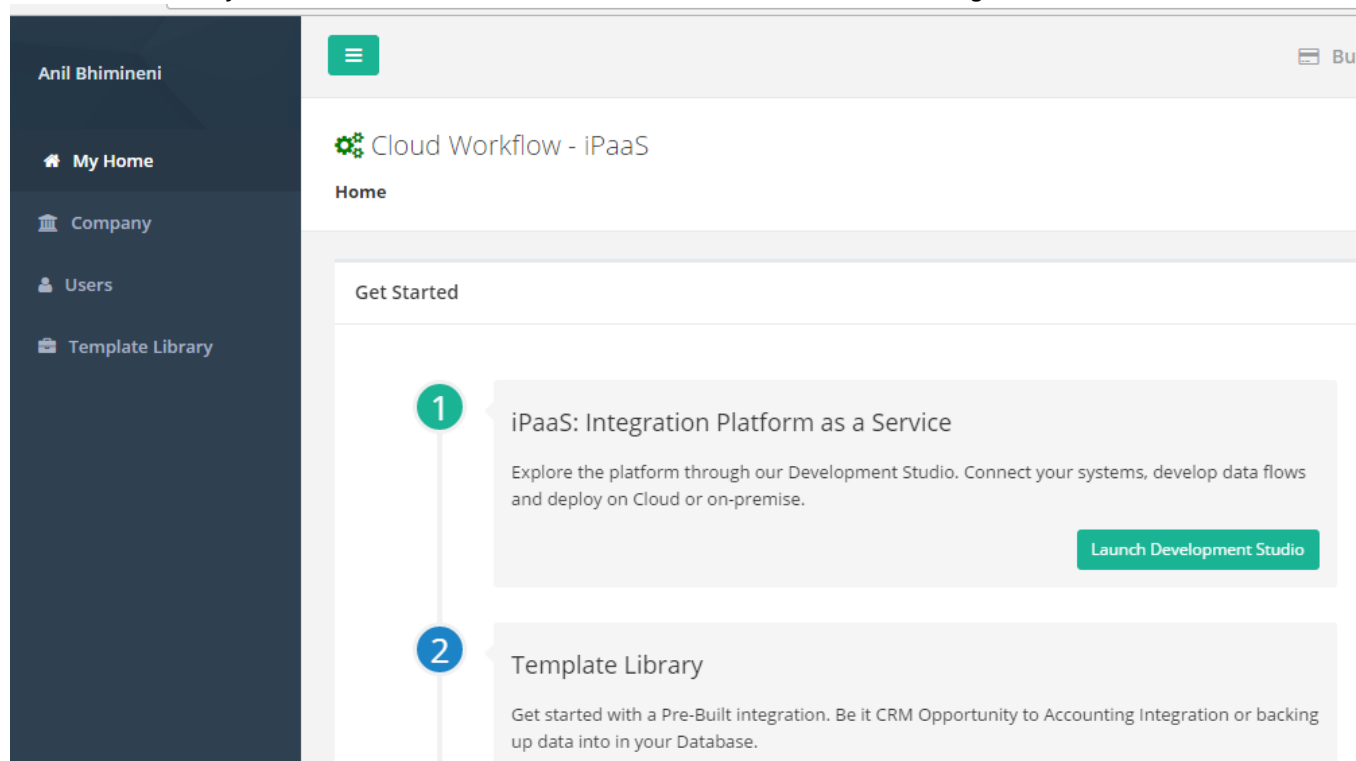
Anil Bhimineni

My Home

Company

Users

Template Library

Bu

Cloud Workflow - iPaaS

Home

Get Started

1

iPaaS: Integration Platform as a Service

Explore the platform through our Development Studio. Connect your systems, develop data flows and deploy on Cloud or on-premise.

Launch Development Studio

2

Template Library

Get started with a Pre-Built integration. Be it CRM Opportunity to Accounting Integration or backing up data into in your Database.